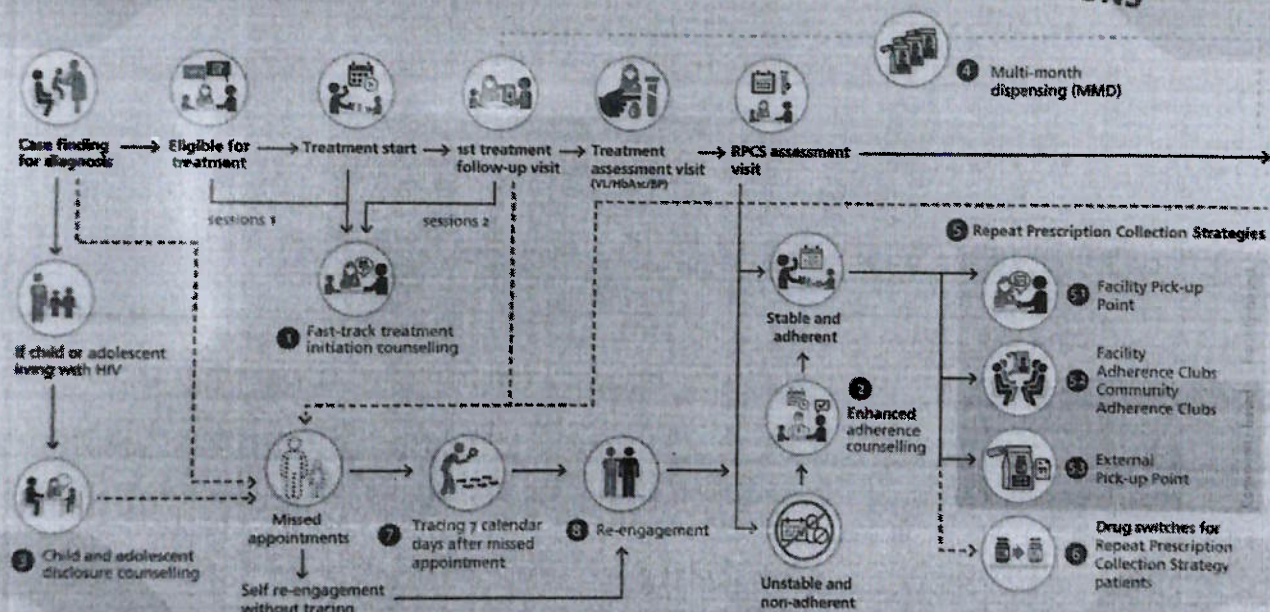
4 Multi-month dispensing (MMD)

Case finding for diagnosis → Eligible for treatment → Treatment start → 1st treatment follow-up visit → Treatment assessment visit (VL/HbA1c/BP) → RPCS assessment visit

sessions 1

sessions 2

1 Fast-track treatment initiation counselling

If child or adolescent living with HIV

3 Child and adolescent disclosure counselling

Missed appointments

Self re-engagement without tracing

7 Tracing 7 calendar days after missed appointment

8 Re-engagement

Stable and adherent

2 Enhanced adherence counselling

Unstable and non-adherent

5 Repeat Prescription Collection Strategies

5.1 Facility Pick-up Point

5.2 Facility Adherence Clubs Community Adherence Clubs

5.3 External Pick-up Point

6 Drug switches for Repeat Prescription Collection Strategy patients